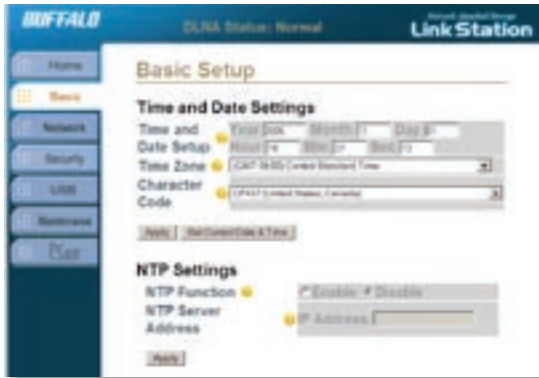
BUFFALO

DLNA Status: Normal

Network Attached Storage
LinkStation

Home

Basic

Network

Security

USB

Maintenance

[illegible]

Basic Setup

Time and Date Settings

Time and Date Setup

Year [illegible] Month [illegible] Day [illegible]

Hour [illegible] Min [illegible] Sec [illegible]

Time Zone

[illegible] Central Standard Time

Character Code

CP437 (United States, Canada)

Apply

Get Current Date & Time

NTP Settings

NTP Function

Enable Disable

NTP Server Address

IP Address

Apply